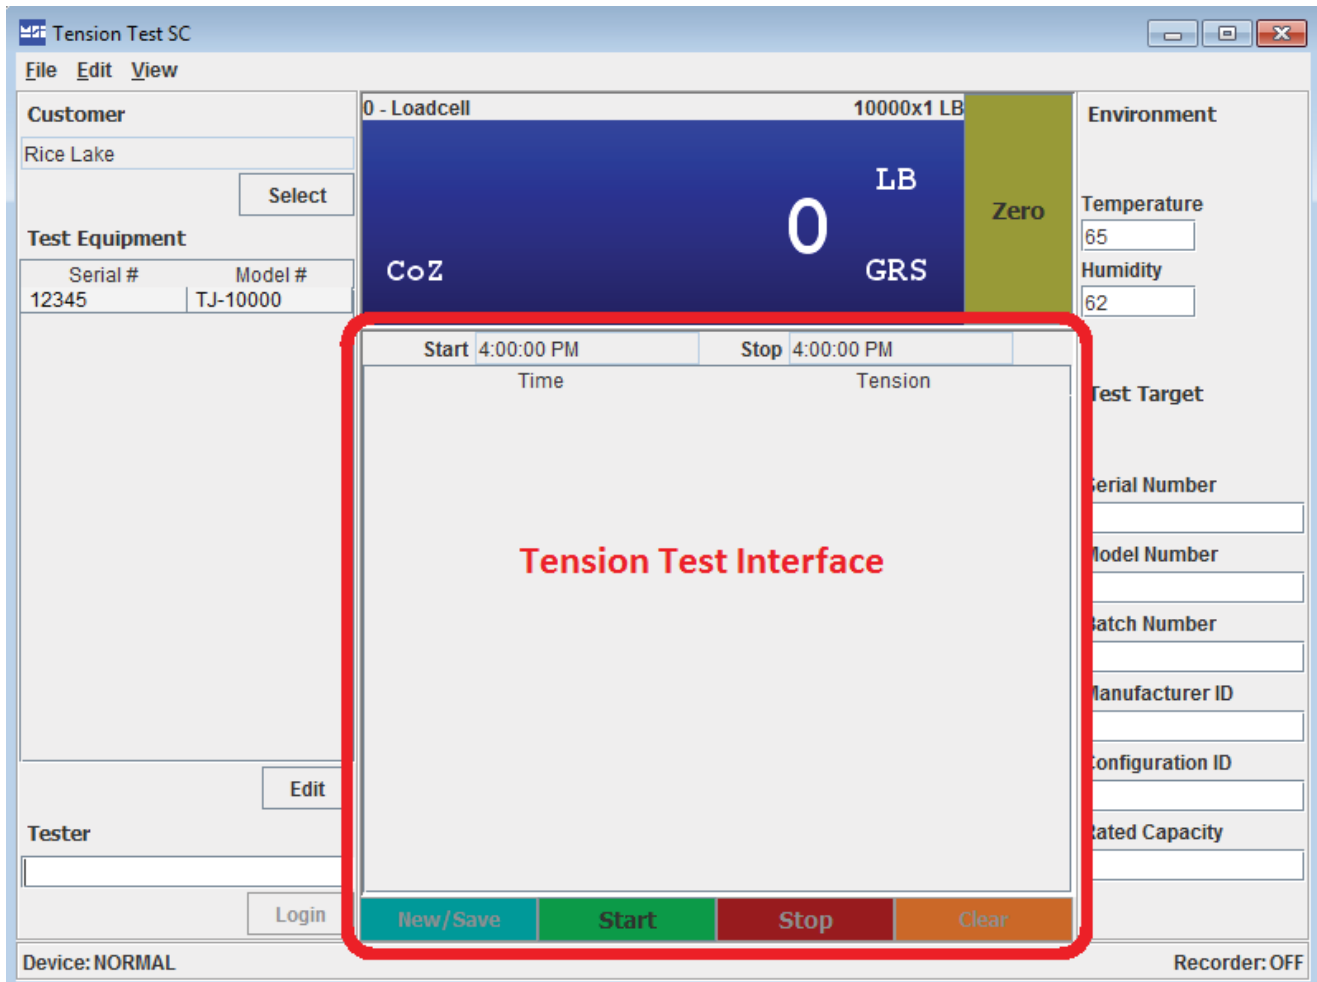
Tension Test SC

File Edit View

Customer

Rice Lake

Select

Test Equipment

| Serial # | Model # |
|---|---|
| 12345 | TJ-10000 |

Edit

Tester

Login

0 - Loadcell 10000x1 LB

LB

0

CoZ GRS

Zero

Environment

Temperature

65

Humidity

62

Start 4:00:00 PM Stop 4:00:00 PM

Time Tension

Tension Test Interface

New/Save Start Stop Clear

Test Target

Serial Number

Model Number

Batch Number

Manufacturer ID

Configuration ID

Rated Capacity

Device: NORMAL

Recorder: OFF